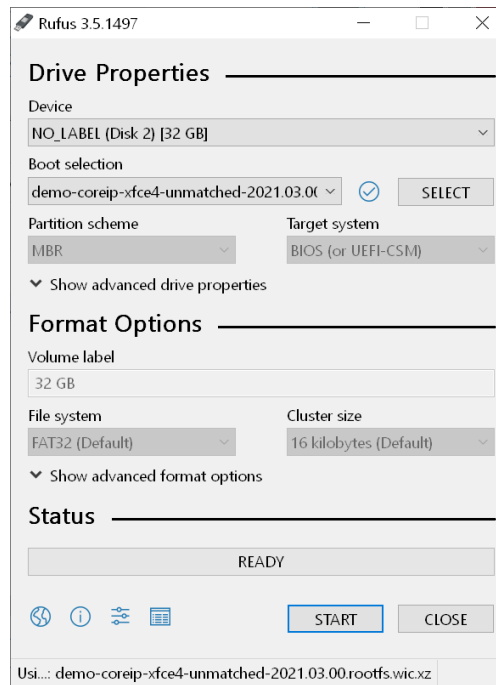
Rufus 3.5.1497

Drive Properties

Device

NO_LABEL (Disk 2) [32 GB]

Boot selection

demo-coreip-xfce4-unmatched-2021.03.0(

SELECT

Partition scheme

MBR

Target system

BIOS (or UEFI-CSM)

Show advanced drive properties

Format Options

Volume label

32 GB

File system

FAT32 (Default)

Cluster size

16 kilobytes (Default)

Show advanced format options

Status

READY

START

CLOSE

Usi...: demo-coreip-xfce4-unmatched-2021.03.00.rootfs.wic.xz